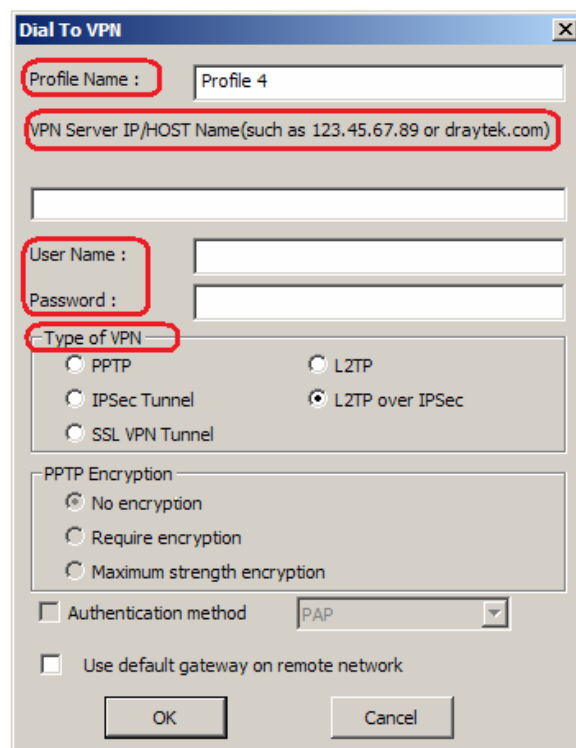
Dial To VPN

X

Profile Name :

Profile 4

VPN Server IP/HOST Name(such as 123.45.67.89 or draytek.com)

User Name :

Password :

Type of VPN

PPTP

L2TP

IPSec Tunnel

L2TP over IPSec

SSL VPN Tunnel

PPTP Encryption

No encryption

Require encryption

Maximum strength encryption

Authentication method

PAP

Use default gateway on remote network

OK

Cancel